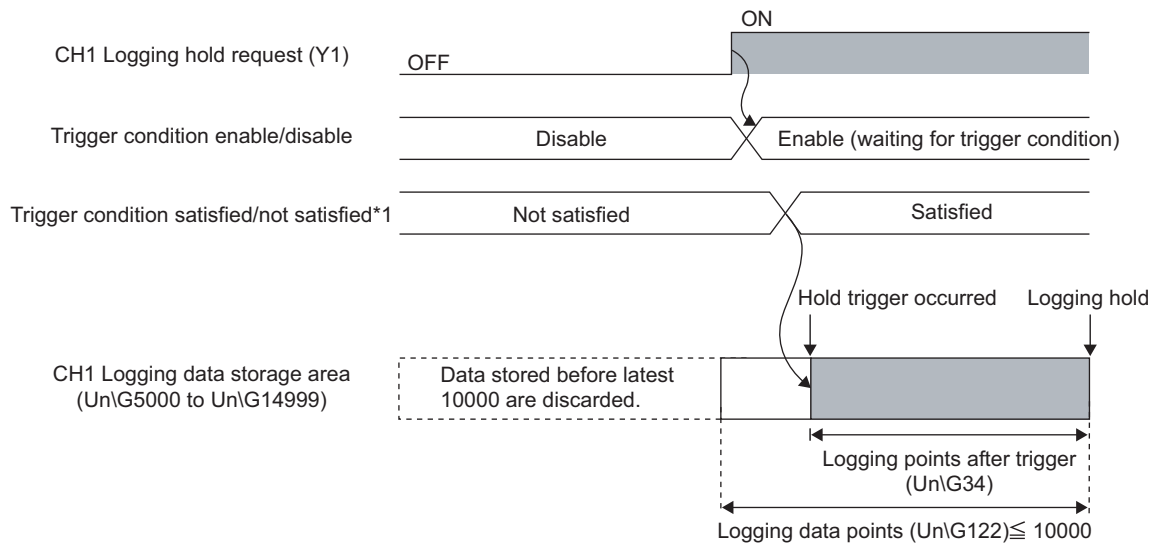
ON

CH1 Logging hold request (Y1)

OFF

Trigger condition enable/disable

Disable

Enable (waiting for trigger condition)

Trigger condition satisfied/not satisfied*1

Not satisfied

Satisfied

Hold trigger occurred

Logging hold

CH1 Logging data storage area (Un\G5000 to Un\G14999)

Data stored before latest 10000 are discarded.

Logging points after trigger (Un\G34)

Logging data points (Un\G122)$\leqq$ 10000